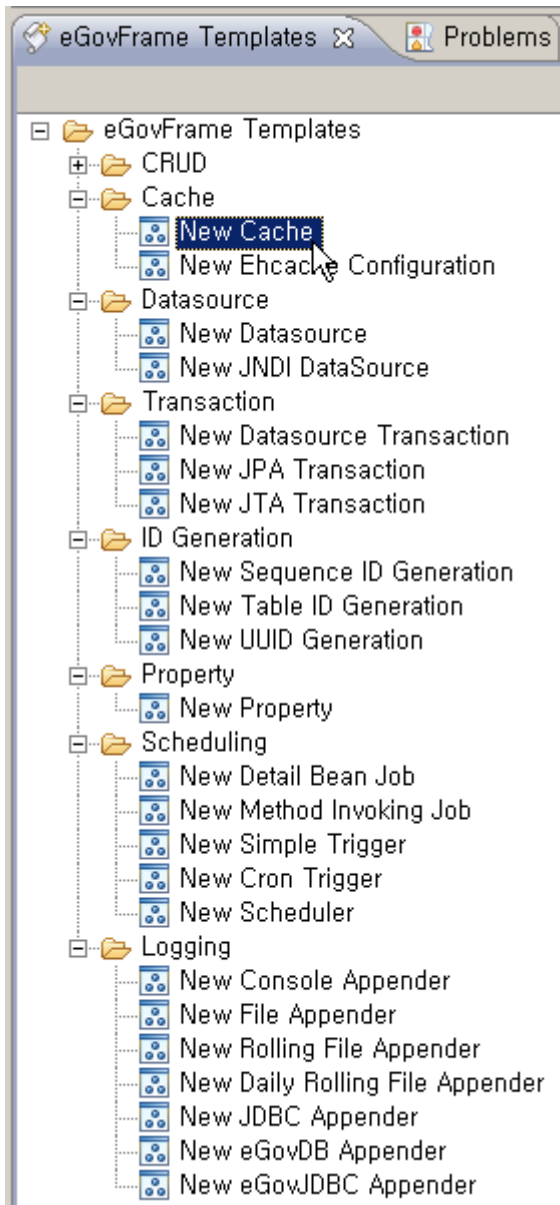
eGovFrame Templates ☒ Problems

eGovFrame Templates
CRUD
Cache
New Cache
New Ehcache Configuration
Datasource
New Datasource
New JNDI DataSource
Transaction
New Datasource Transaction
New JPA Transaction
New JTA Transaction
ID Generation
New Sequence ID Generation
New Table ID Generation
New UUID Generation
Property
New Property
Scheduling
New Detail Bean Job
New Method Invoking Job
New Simple Trigger
New Cron Trigger
New Scheduler
Logging
New Console Appender
New File Appender
New Rolling File Appender
New Daily Rolling File Appender
New JDBC Appender
New eGovDB Appender
New eGovJDBC Appender